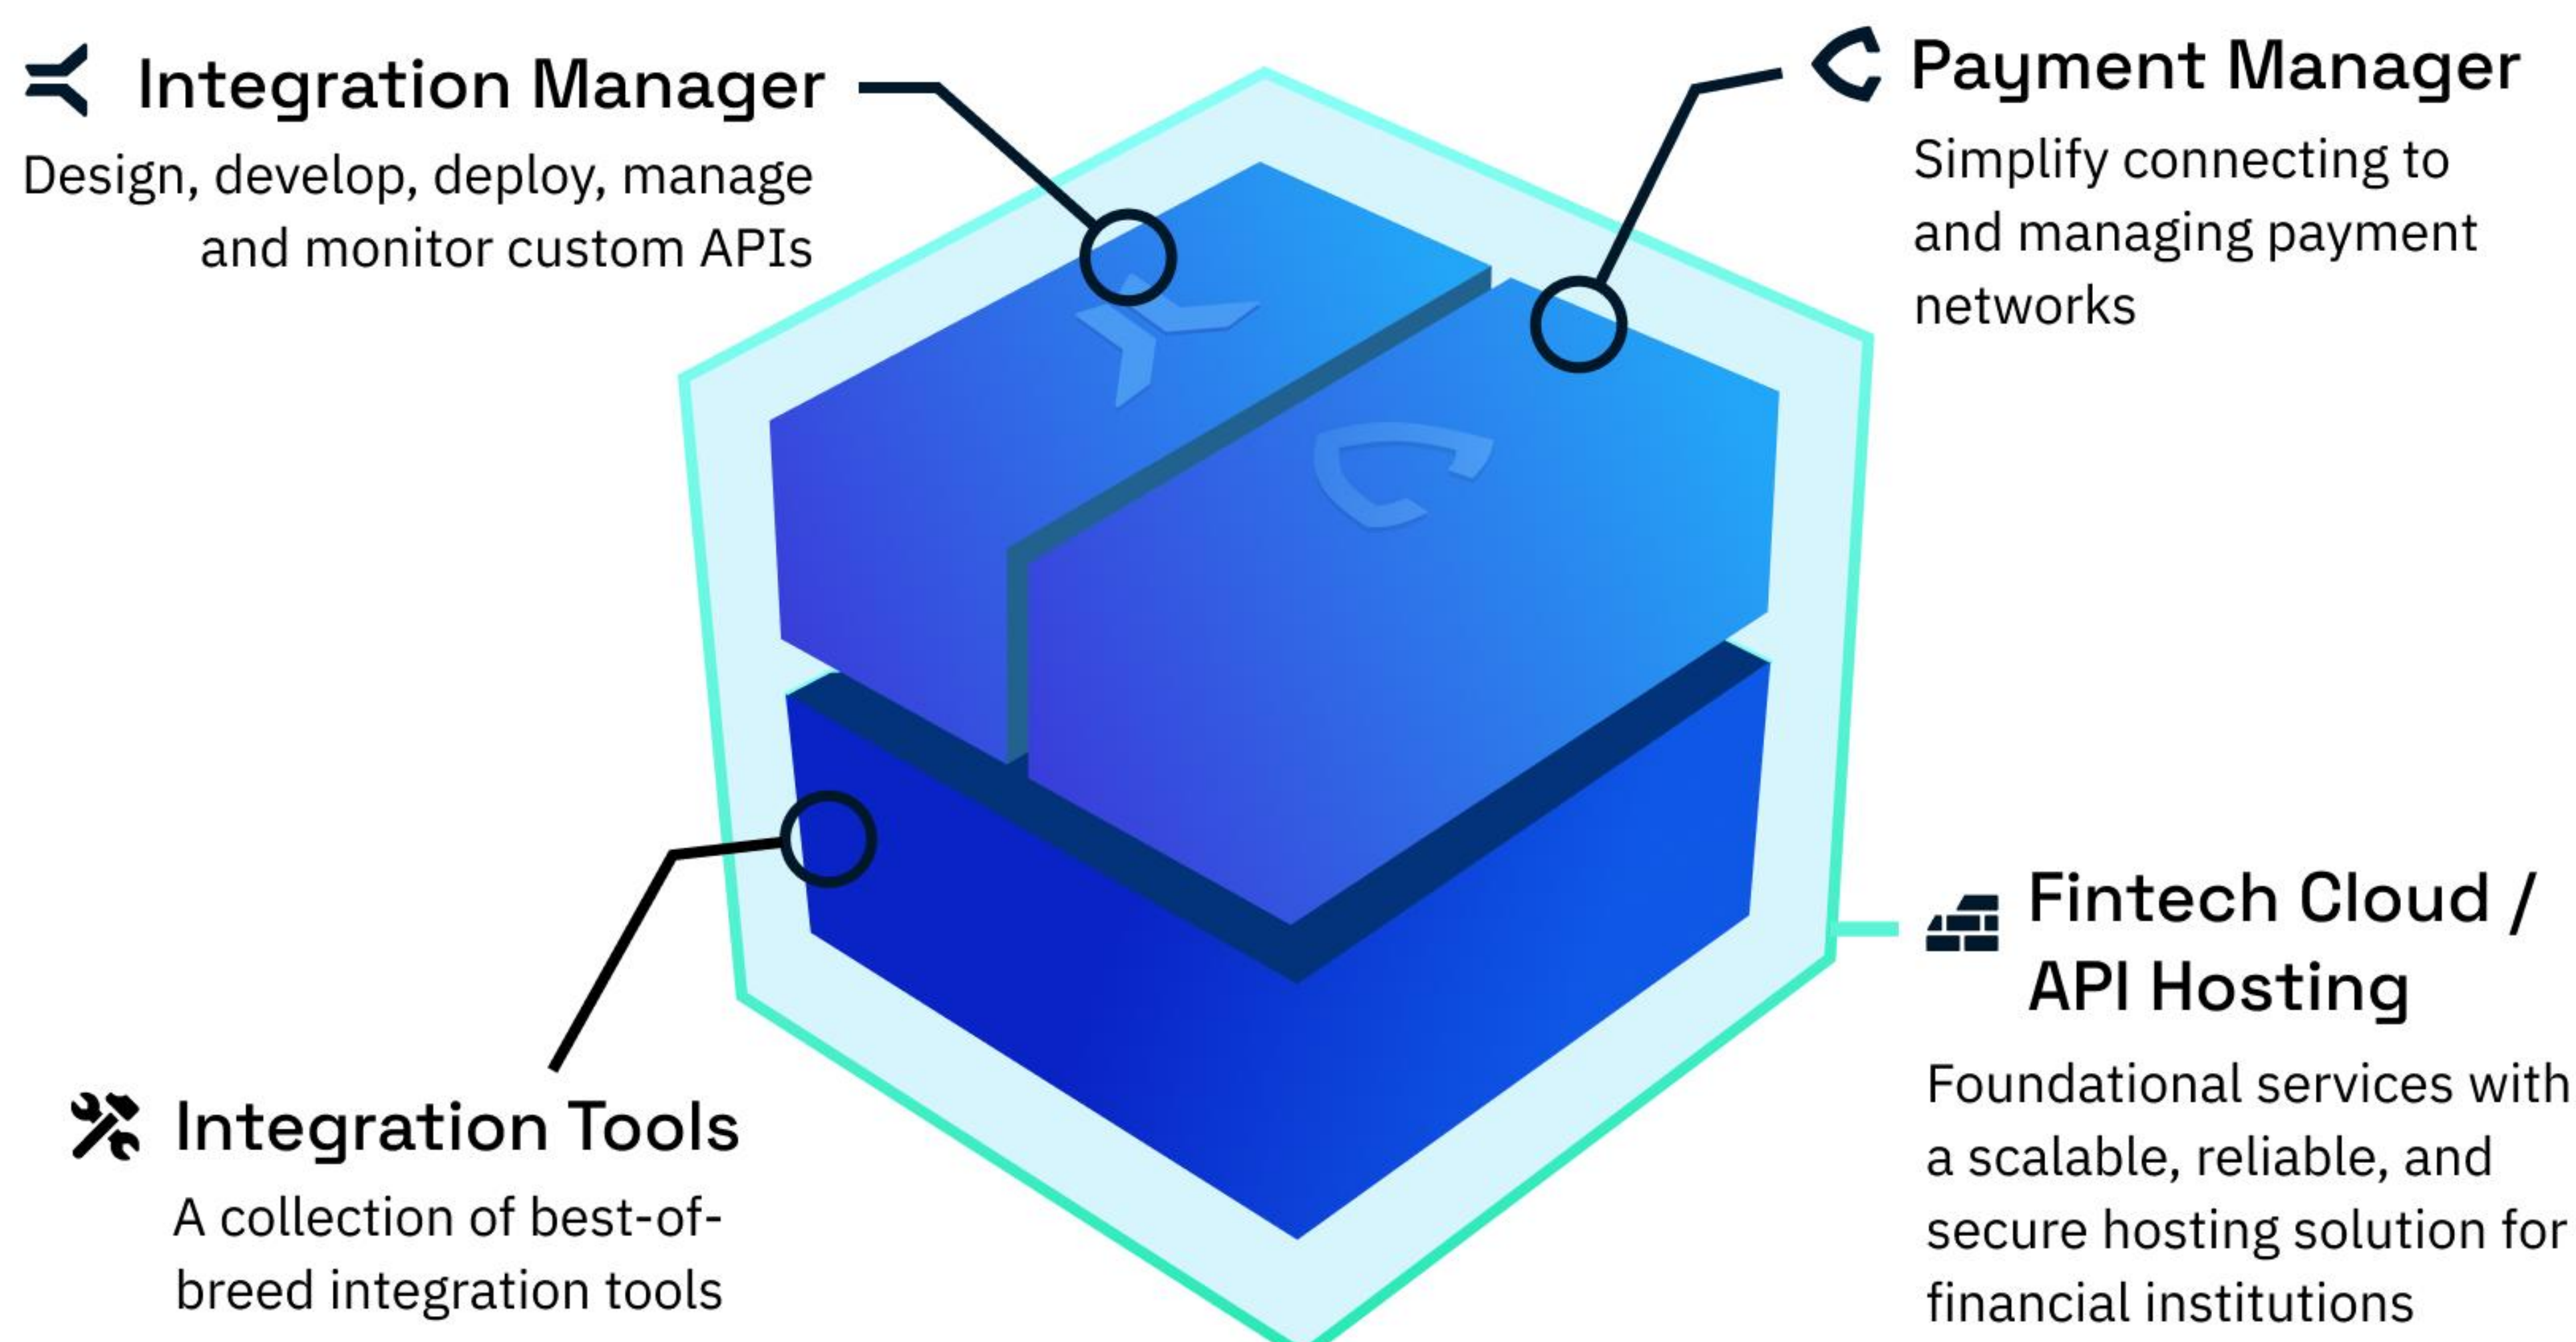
Integration Manager

Design, develop, deploy, manage and monitor custom APIs

Payment Manager

Simplify connecting to and managing payment networks

Fintech Cloud / API Hosting

Foundational services with a scalable, reliable, and secure hosting solution for financial institutions

Integration Tools

A collection of best-of-breed integration tools